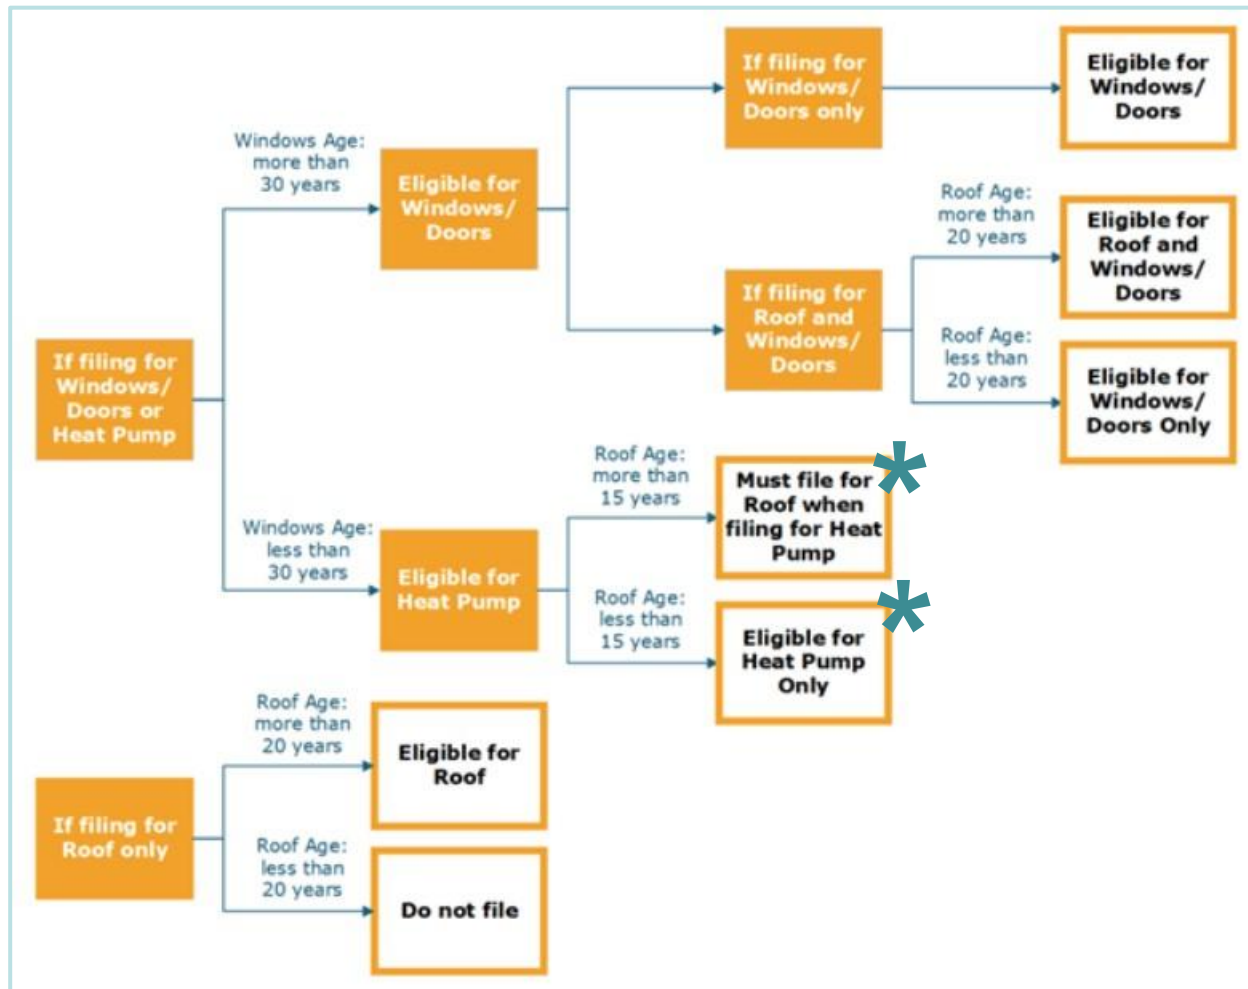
If filing for Windows/ Doors or Heat Pump

Windows Age: more than 30 years

Eligible for Windows/ Doors

If filing for Windows/ Doors only

Eligible for Windows/ Doors

If filing for Roof and Windows/ Doors

Roof Age: more than 20 years

Eligible for Roof and Windows/ Doors

Roof Age: less than 20 years

Eligible for Windows/ Doors Only

Windows Age: less than 30 years

Eligible for Heat Pump

Roof Age: more than 15 years

Must file for Roof when filing for Heat Pump *

Roof Age: less than 15 years

Eligible for Heat Pump Only *

If filing for Roof only

Roof Age: more than 20 years

Eligible for Roof

Roof Age: less than 20 years

Do not file